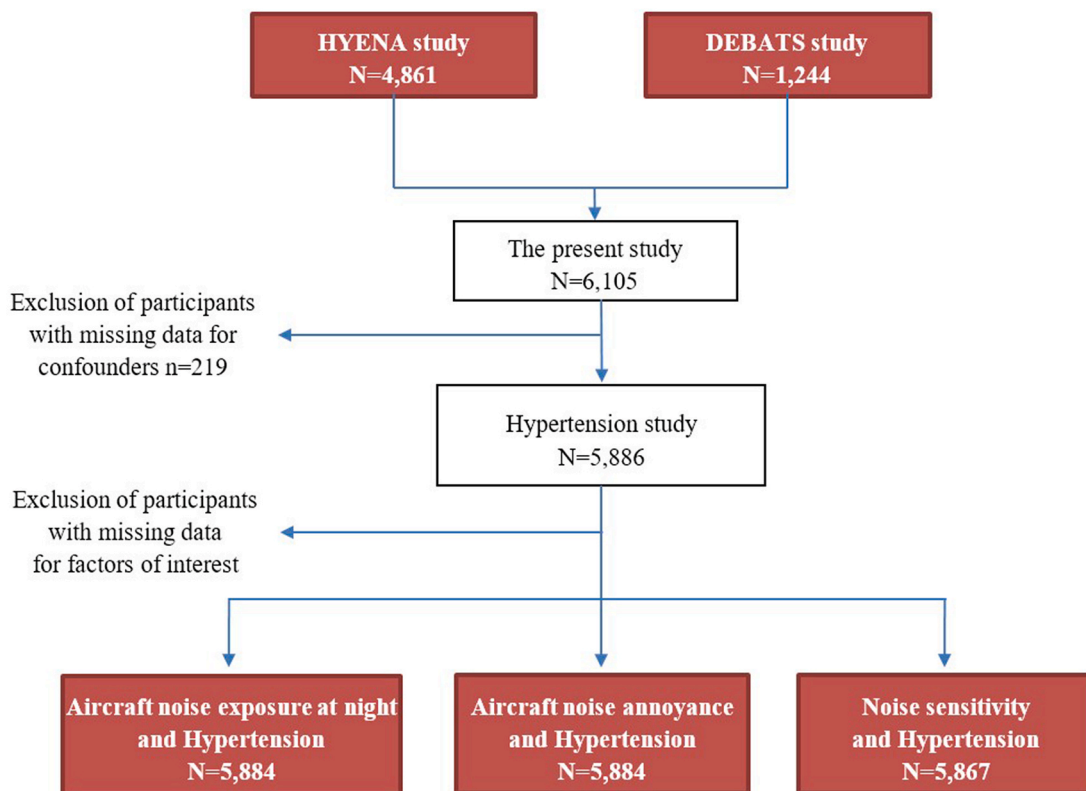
HYENA study
N=4,861

DEBATS study
N=1,244

The present study
N=6,105

Exclusion of participants with missing data for confounders n=219

Hypertension study
N=5,886

Exclusion of participants with missing data for factors of interest

Aircraft noise exposure at night and Hypertension
N=5,884

Aircraft noise annoyance and Hypertension
N=5,884

Noise sensitivity and Hypertension
N=5,867